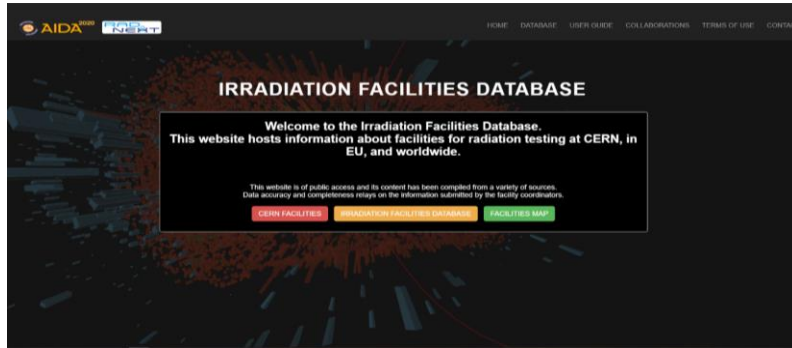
AIDA2020 RADNEXT

HOME DATABASE USER GUIDE COLLABORATIONS TERMS OF USE CONTA

IRRADIATION FACILITIES DATABASE

Welcome to the Irradiation Facilities Database.
This website hosts information about facilities for radiation testing at CERN, in EU, and worldwide.

This website is of public access and its content has been compiled from a variety of sources.
Data accuracy and completeness relays on the information submitted by the facility coordinators.

CERN FACILITIES IRRADIATION FACILITIES DATABASE FACILITIES MAP